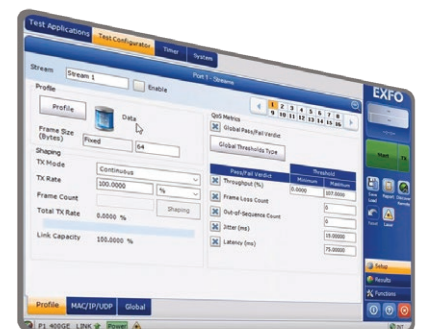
Test Applications Test Configurator Timer System

Port 1 - Streams

Stream Stream 1 Enable

Profile

Profile Data

Frame Size (Bytes) Fixed 64

Shaping

TX Mode Continuous

TX Rate 100.0000 %

Frame Count Shaping

Total TX Rate 0.0000 %

Link Capacity 100.0000 %

QoS Metrics

1 2 3 4 5 6 7 8 9 10 11 12 13 14 15 16

Global Pass/Fail Verdict

Global Thresholds Type

| Pass/Fail Verdict | Minimum | Maximum |
|---|---|---|
| Throughput (%) | 0.0000 | 107.0000 |
| Frame Loss Count | | 0 |
| Out-of-Sequence Count | | 0 |
| Jitter (ms) | | 15.0000 |
| Latency (ms) | | 75.0000 |

EXFO

Start TX

Save Load Report Discover Remote Reset Laser

Setup

Results

Functions

Profile MAC/IP/UDP Global

P1 400GE LINK Power

BST